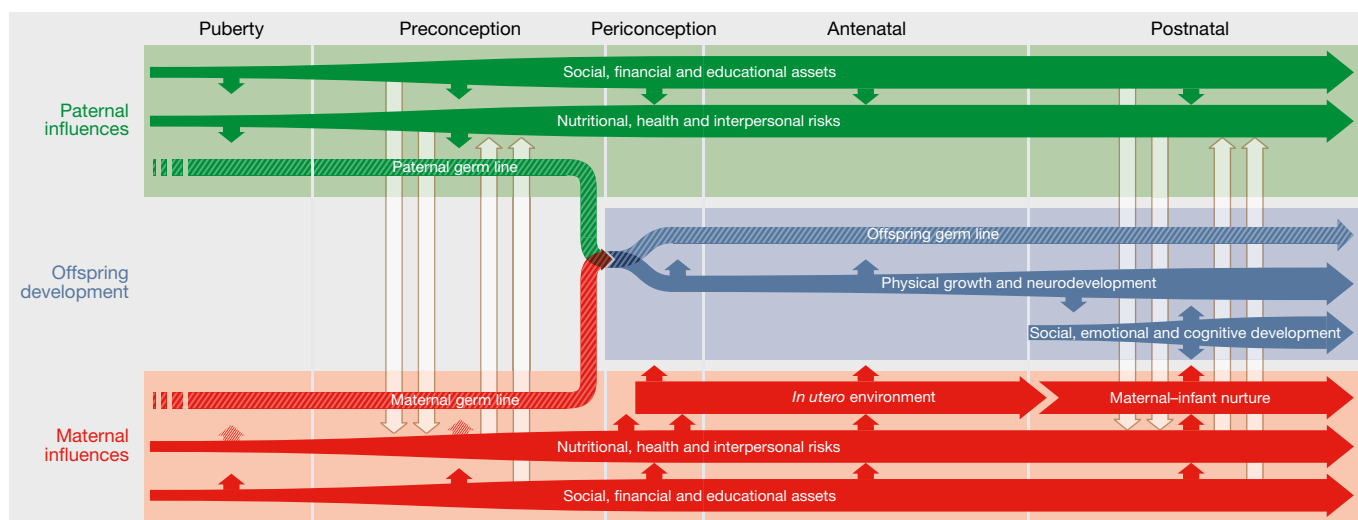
Puberty

Preconception

Periconception

Antenatal

Postnatal

Paternal influences

Social, financial and educational assets

Nutritional, health and interpersonal risks

Paternal germ line

Offspring development

Offspring germ line

Physical growth and neurodevelopment

Social, emotional and cognitive development

Maternal influences

Maternal germ line

*In utero* environment

Maternal–infant nurture

Nutritional, health and interpersonal risks

Social, financial and educational assets